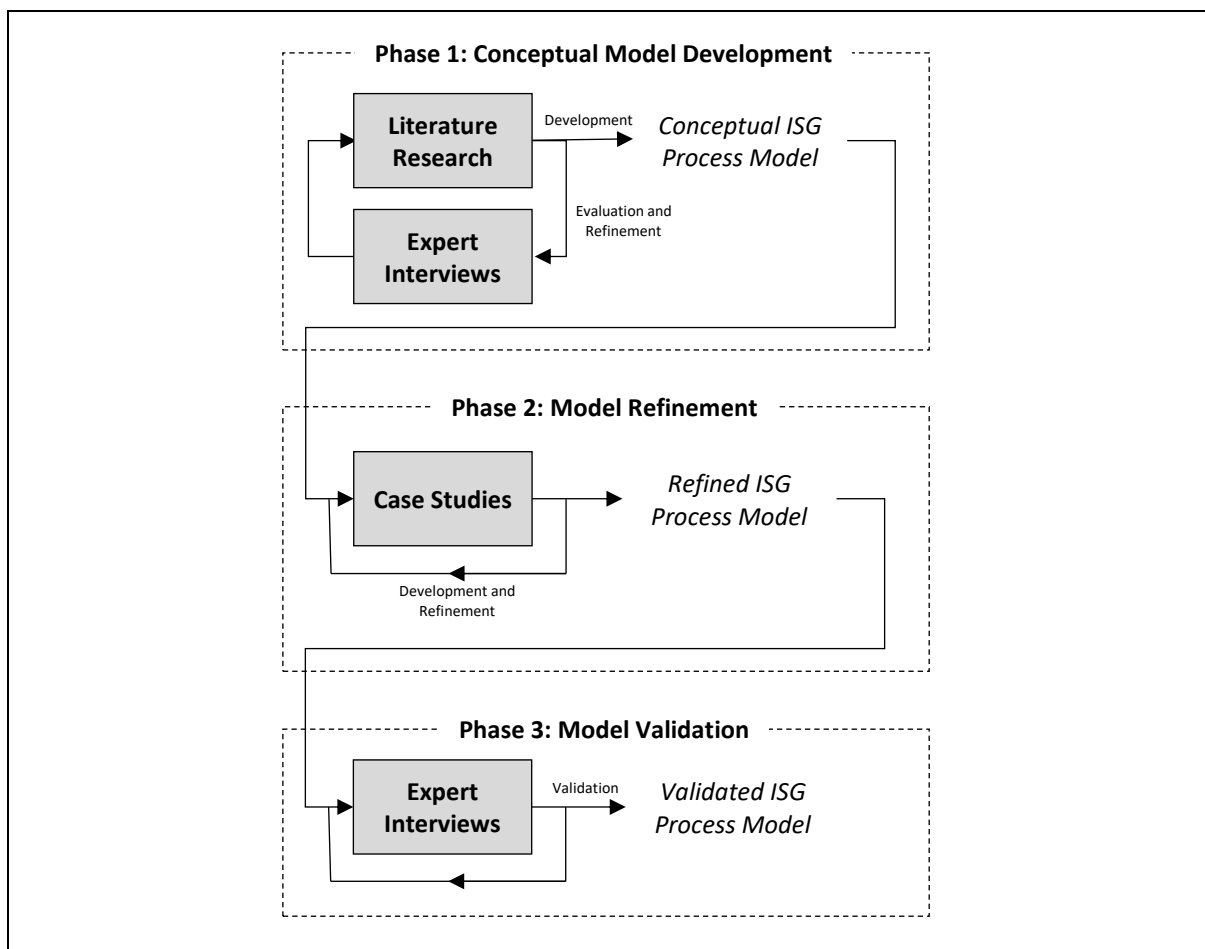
Phase 1: Conceptual Model Development

Literature Research

Development

Conceptual ISG Process Model

Evaluation and Refinement

Expert Interviews

Phase 2: Model Refinement

Case Studies

Refined ISG Process Model

Development and Refinement

Phase 3: Model Validation

Expert Interviews

Validation

Validated ISG Process Model